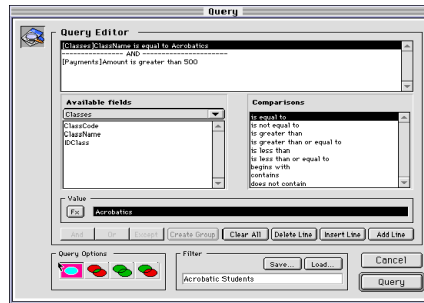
Query

Query Editor

[Classes]ClassName is equal to Acrobatics
------------------ AND ------------------
[Payments]Amount is greater than 500

Available fields

Classes
ClassCode
ClassName
IDClass

Comparisons

is equal to
is not equal to
is greater than
is greater than or equal to
is less than
is less than or equal to
begins with
contains
does not contain

Value

Fx Acrobatics

And Or Except Create Group Clear All Delete Line Insert Line Add Line

Query Options

Filter

Save... Load...

Acrobatic Students

Cancel

Query